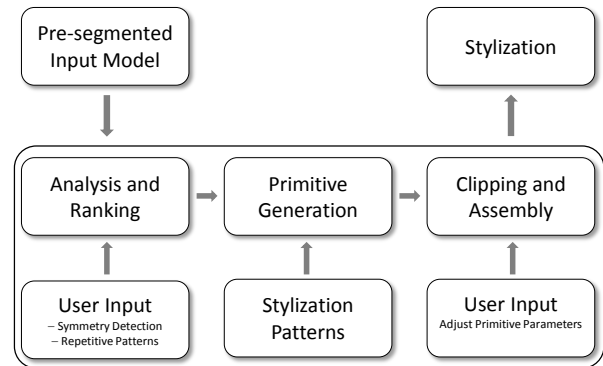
Pre-segmented Input Model

Stylization

Analysis and Ranking

Primitive Generation

Clipping and Assembly

User Input
– Symmetry Detection
– Repetitive Patterns

Stylization Patterns

User Input
Adjust Primitive Parameters